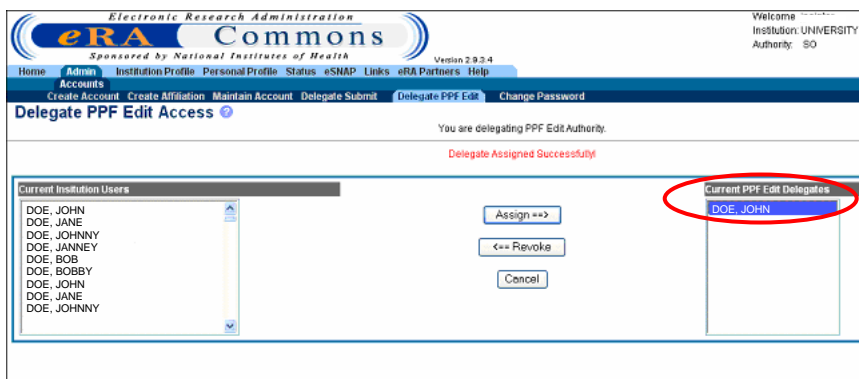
Electronic Research Administration
eRA Commons
Sponsored by National Institutes of Health
Version 2.9.3.4

Welcome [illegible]
Institution: UNIVERSITY
Authority: SO

Home Admin Institution Profile Personal Profile Status eSNAP Links eRA Partners Help
Accounts
Create Account Create Affiliation Maintain Account Delegate Submit Delegate PPF Edit Change Password

Delegate PPF Edit Access

You are delegating PPF Edit Authority.

Delegate Assigned Successfully!

Current Insitution Users

DOE, JOHN
DOE, JANE
DOE, JOHNNY
DOE, JANNEY
DOE, BOB
DOE, BOBBY
DOE, JOHN
DOE, JANE
DOE, JOHNNY

Assign ==>
<== Revoke
Cancel

Current PPF Edit Delegates

DOE, JOHN